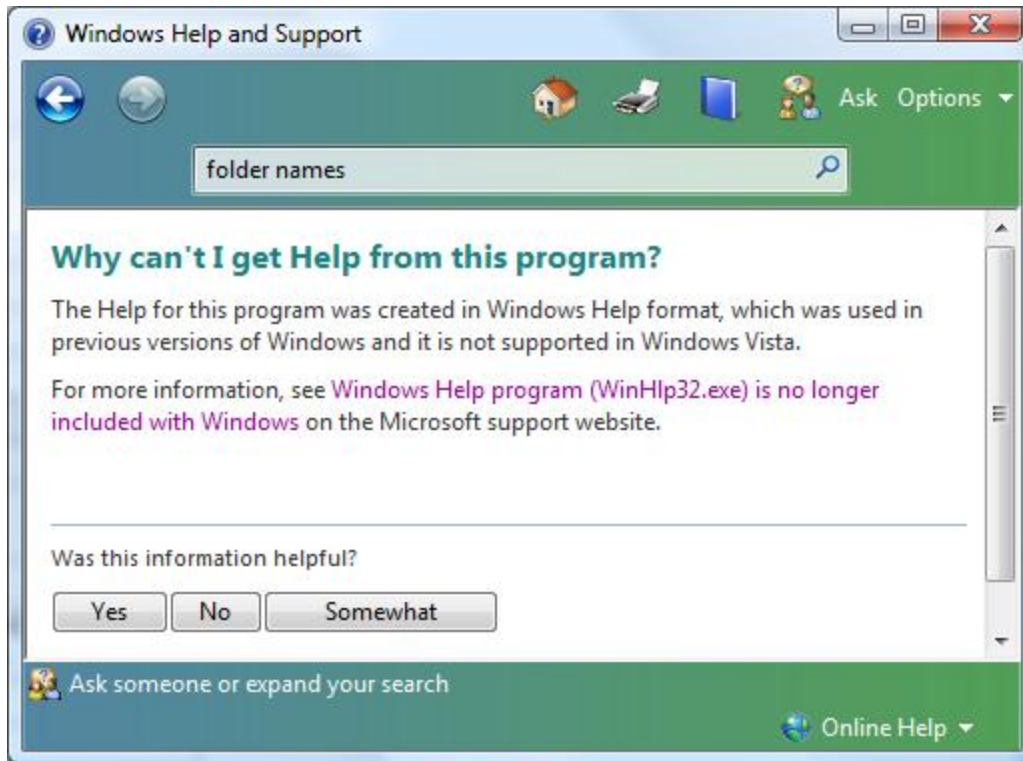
Windows Help and Support

Ask Options

folder names

Why can't I get Help from this program?

The Help for this program was created in Windows Help format, which was used in previous versions of Windows and it is not supported in Windows Vista.

For more information, see Windows Help program (WinHlp32.exe) is no longer included with Windows on the Microsoft support website.

Was this information helpful?

Yes No Somewhat

Ask someone or expand your search

Online Help